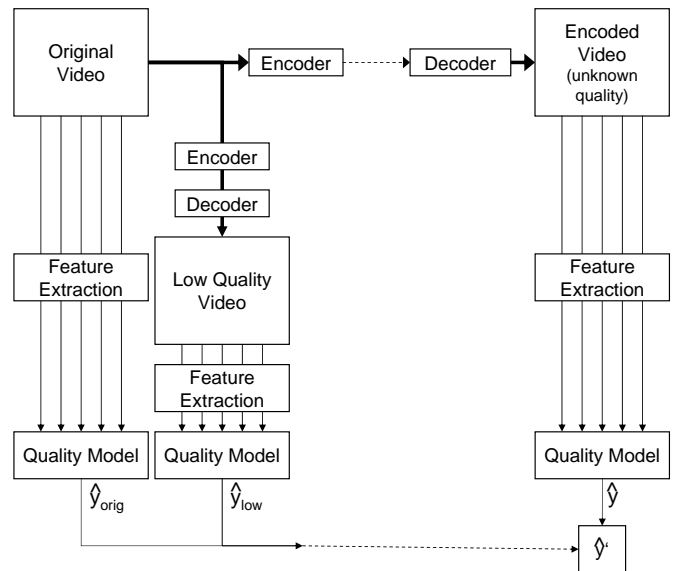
Original Video

Encoder

Decoder

Encoded Video (unknown quality)

Encoder

Decoder

Feature Extraction

Low Quality Video

Feature Extraction

Feature Extraction

Quality Model

Quality Model

Quality Model

$\hat{y}_{orig}$

$\hat{y}_{low}$

$\hat{y}$

$\hat{y}'$